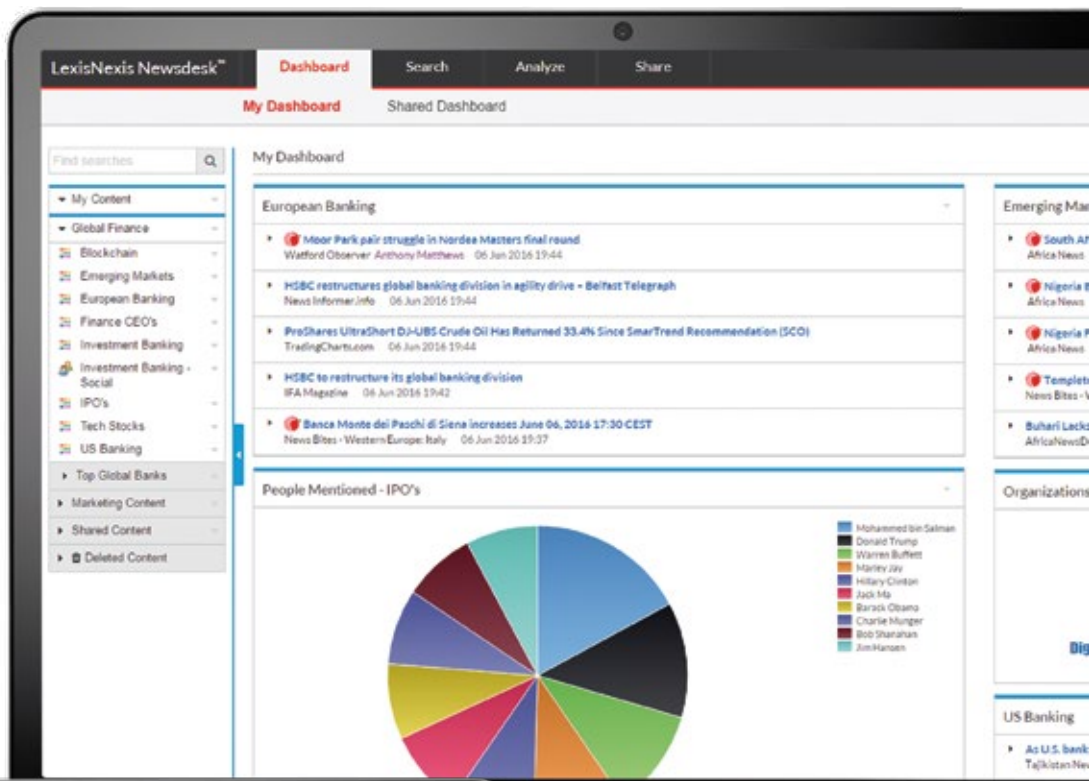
LexisNexis Newsdesk™

Dashboard | Search | Analyze | Share

My Dashboard | Shared Dashboard

Find searches

My Content
Global Finance
Blockchain
Emerging Markets
European Banking
Finance CEO's
Investment Banking
Investment Banking - Social
IPO's
Tech Stocks
US Banking
Top Global Banks
Marketing Content
Shared Content
Deleted Content

My Dashboard

European Banking

Moor Park pair struggle in Nordea Masters final round
Watford Observer Anthony Matthews 06 Jun 2016 19:44

HSBC restructures global banking division in agility drive - Belfast Telegraph
News Informer.info 06 Jun 2016 19:44

ProShares UltraShort DJ-UBS Crude Oil Has Returned 33.4% Since SmarTrend Recommendation (SCO)
TradingCharts.com 06 Jun 2016 19:44

HSBC to restructure its global banking division
IFA Magazine 06 Jun 2016 19:42

Banca Monte dei Paschi di Siena increases June 06, 2016 17:30 CEST
News Bites - Western Europe: Italy 06 Jun 2016 19:37

People Mentioned - IPO's

Mohammed bin Salman
Donald Trump
Warren Buffett
Marley Jay
Hillary Clinton
Jack Ma
Barack Obama
Charlie Munger
Bob Shanahan
Jim Hansen

Emerging Ma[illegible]
South A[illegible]
Africa News
Nigeria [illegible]
Africa News
Nigeria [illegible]
Africa News
Templet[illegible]
News Bites - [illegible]
Buhari Lack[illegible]
AfricaNewsD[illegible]

Organizations

Dig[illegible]

US Banking
As U.S. bank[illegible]
Tajikistan Ne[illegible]